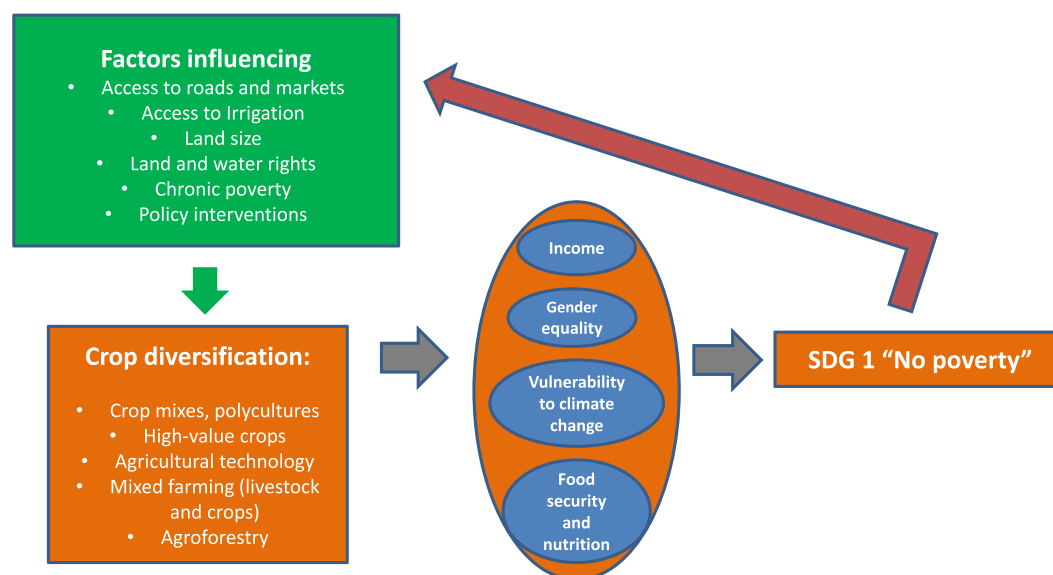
Factors influencing

- Access to roads and markets
- Access to Irrigation
- Land size
- Land and water rights
- Chronic poverty
- Policy interventions

Crop diversification:

- Crop mixes, polycultures
- High-value crops
- Agricultural technology
- Mixed farming (livestock and crops)
- Agroforestry

Income

Gender equality

Vulnerability to climate change

Food security and nutrition

SDG 1 "No poverty"